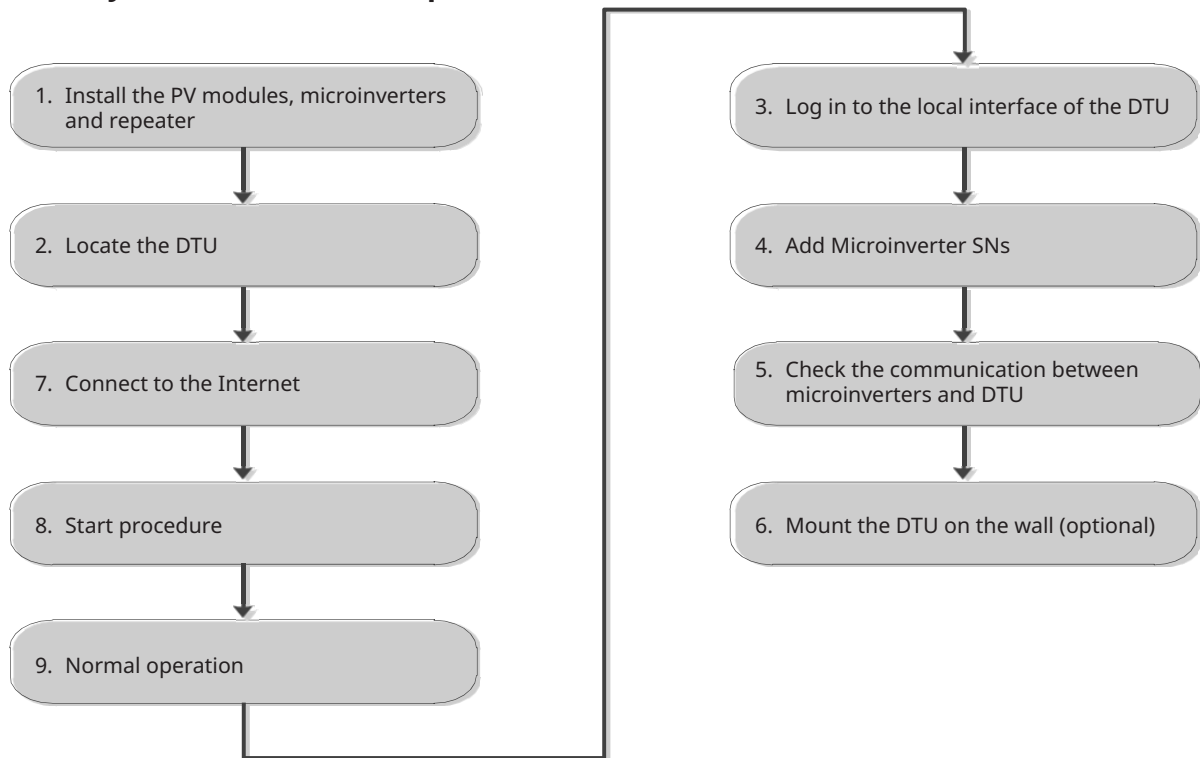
1. Install the PV modules, microinverters and repeater

2. Locate the DTU

7. Connect to the Internet

8. Start procedure

9. Normal operation

3. Log in to the local interface of the DTU

4. Add Microinverter SNs

5. Check the communication between microinverters and DTU

6. Mount the DTU on the wall (optional)